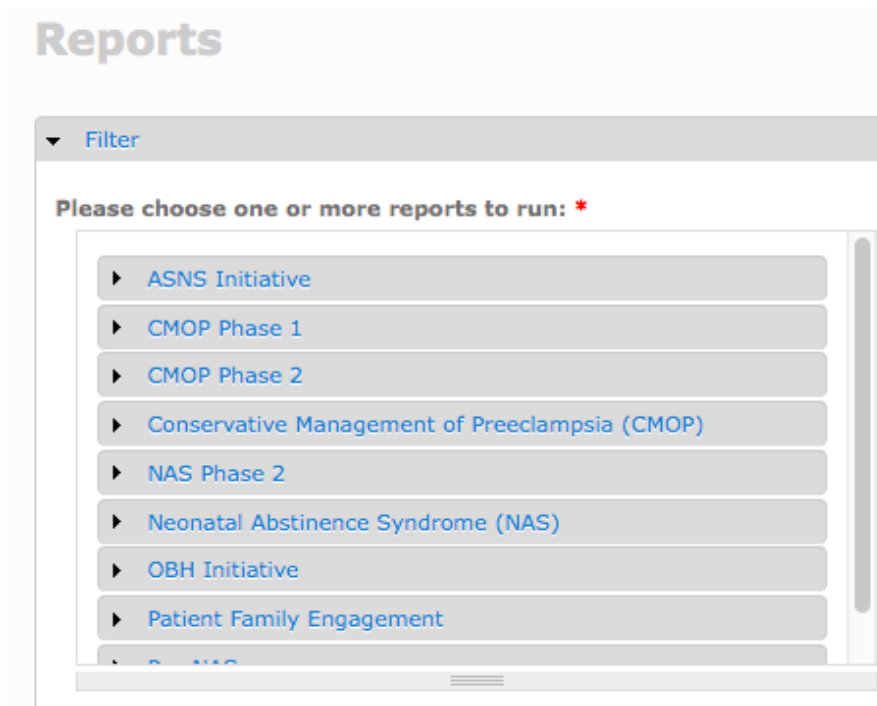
Reports

Filter

Please choose one or more reports to run: *

ASNS Initiative

CMOP Phase 1

CMOP Phase 2

Conservative Management of Preeclampsia (CMOP)

NAS Phase 2

Neonatal Abstinence Syndrome (NAS)

OBH Initiative

Patient Family Engagement

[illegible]